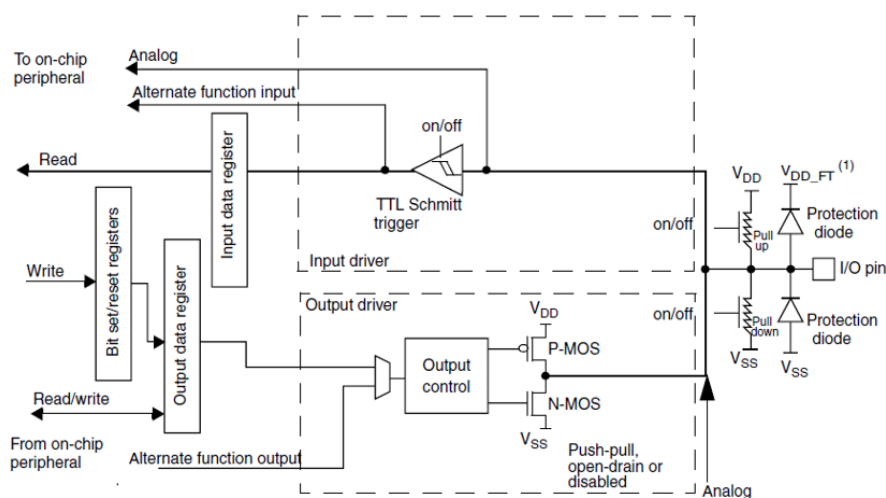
To on-chip peripheral

Analog

Alternate function input

on/off

Read

Input data register

TTL Schmitt trigger

$V_{DD}$

$V_{DD\_FT}$ (1)

Protection diode

on/off

Pull up

Bit set/reset registers

Write

Output data register

Input driver

I/O pin

Output driver

on/off

Pull down

Protection diode

$V_{DD}$

P-MOS

Output control

$V_{SS}$

$V_{SS}$

Read/write

N-MOS

$V_{SS}$

From on-chip peripheral

Alternate function output

Push-pull, open-drain or disabled

Analog